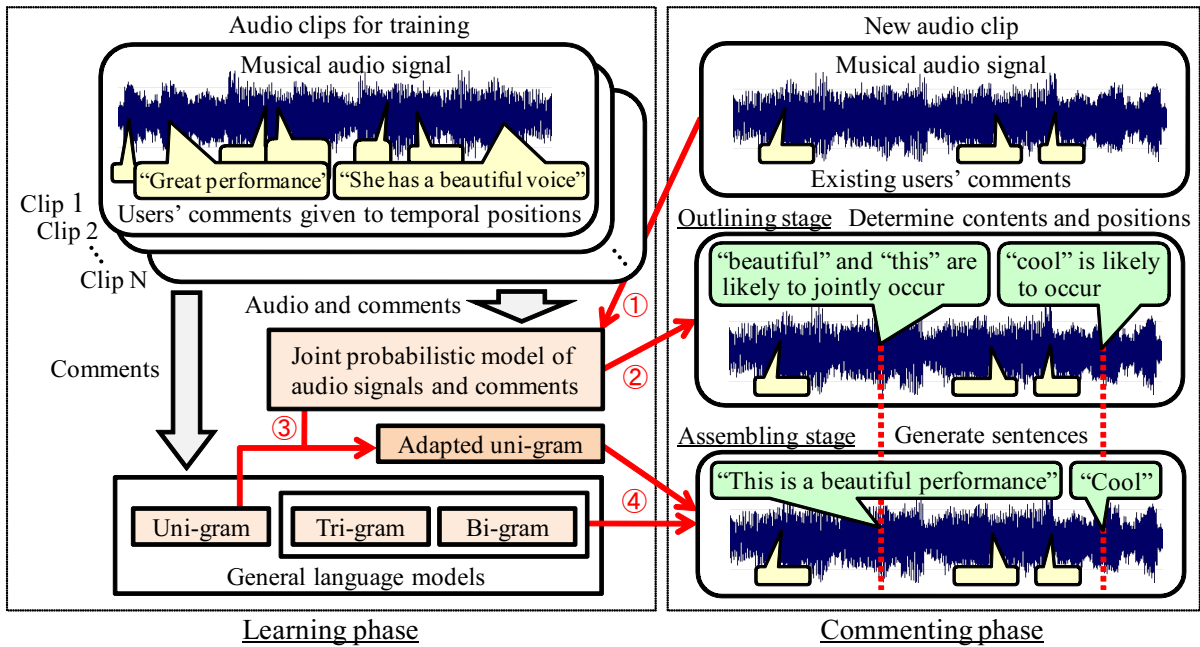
Audio clips for training

Musical audio signal

"Great performance"

"She has a beautiful voice"

Users' comments given to temporal positions

Clip 1

Clip 2

Clip N

Comments

Audio and comments

Joint probabilistic model of audio signals and comments

③

Adapted uni-gram

Uni-gram

Tri-gram

Bi-gram

General language models

Learning phase

New audio clip

Musical audio signal

Existing users' comments

Outlining stage Determine contents and positions

"beautiful" and "this" are likely to jointly occur

"cool" is likely to occur

①

②

Assembling stage Generate sentences

"This is a beautiful performance"

"Cool"

④

Commenting phase